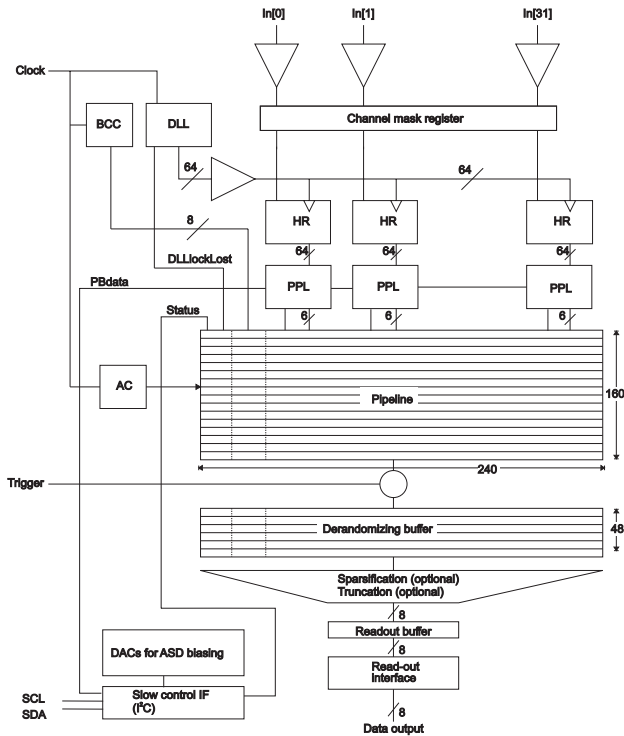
In[0]
In[1]
In[31]

Clock

BCC
DLL

Channel mask register

64
64
8

HR
HR
HR

64
64
64

DLLlockLost
PBdata

PPL
PPL
PPL

Status

6
6
6

AC

Pipeline

160

240

Trigger

Derandomizing buffer

48

Sparsification (optional)
Truncation (optional)

8

Readout buffer

8

Read-out interface

8

Data output

DACs for ASD biasing

SCL
SDA

Slow control IF ($I^2C$)